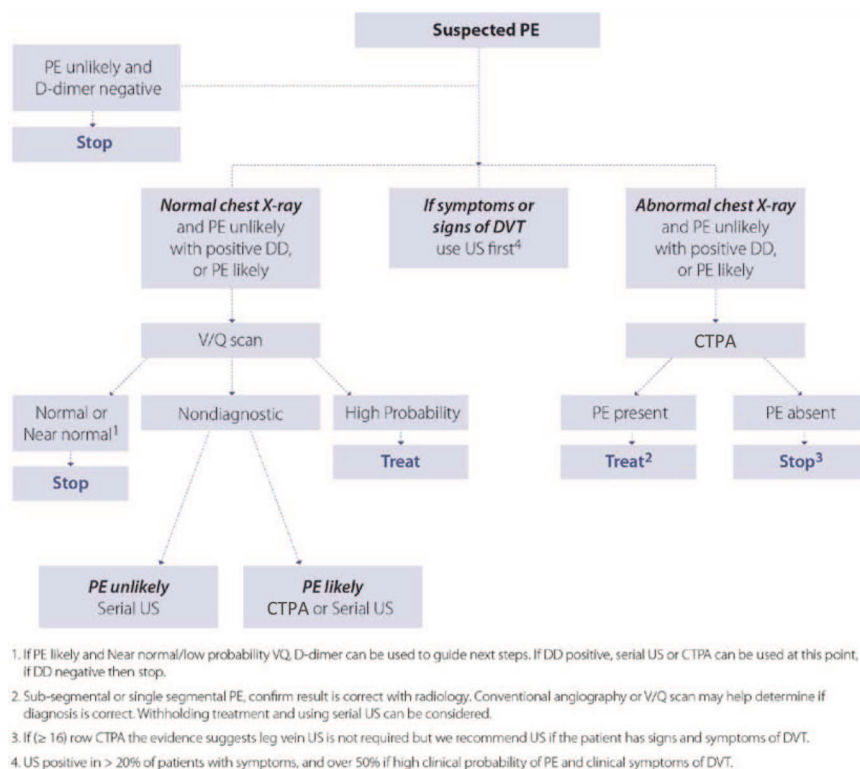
Suspected PE

PE unlikely and D-dimer negative

Stop

Normal chest X-ray and PE unlikely with positive DD, or PE likely

If symptoms or signs of DVT use US first$^4$

Abnormal chest X-ray and PE unlikely with positive DD, or PE likely

V/Q scan

CTPA

Normal or Near normal$^1$

Stop

Nondiagnostic

High Probability

Treat

PE present

Treat$^2$

PE absent

Stop$^3$

PE unlikely
Serial US

PE likely
CTPA or Serial US

1. If PE likely and Near normal/low probability VQ, D-dimer can be used to guide next steps. If DD positive, serial US or CTPA can be used at this point, if DD negative then stop.

2. Sub-segmental or single segmental PE, confirm result is correct with radiology. Conventional angiography or V/Q scan may help determine if diagnosis is correct. Withholding treatment and using serial US can be considered.

3. If (≥ 16) row CTPA the evidence suggests leg vein US is not required but we recommend US if the patient has signs and symptoms of DVT.

4. US positive in > 20% of patients with symptoms, and over 50% if high clinical probability of PE and clinical symptoms of DVT.